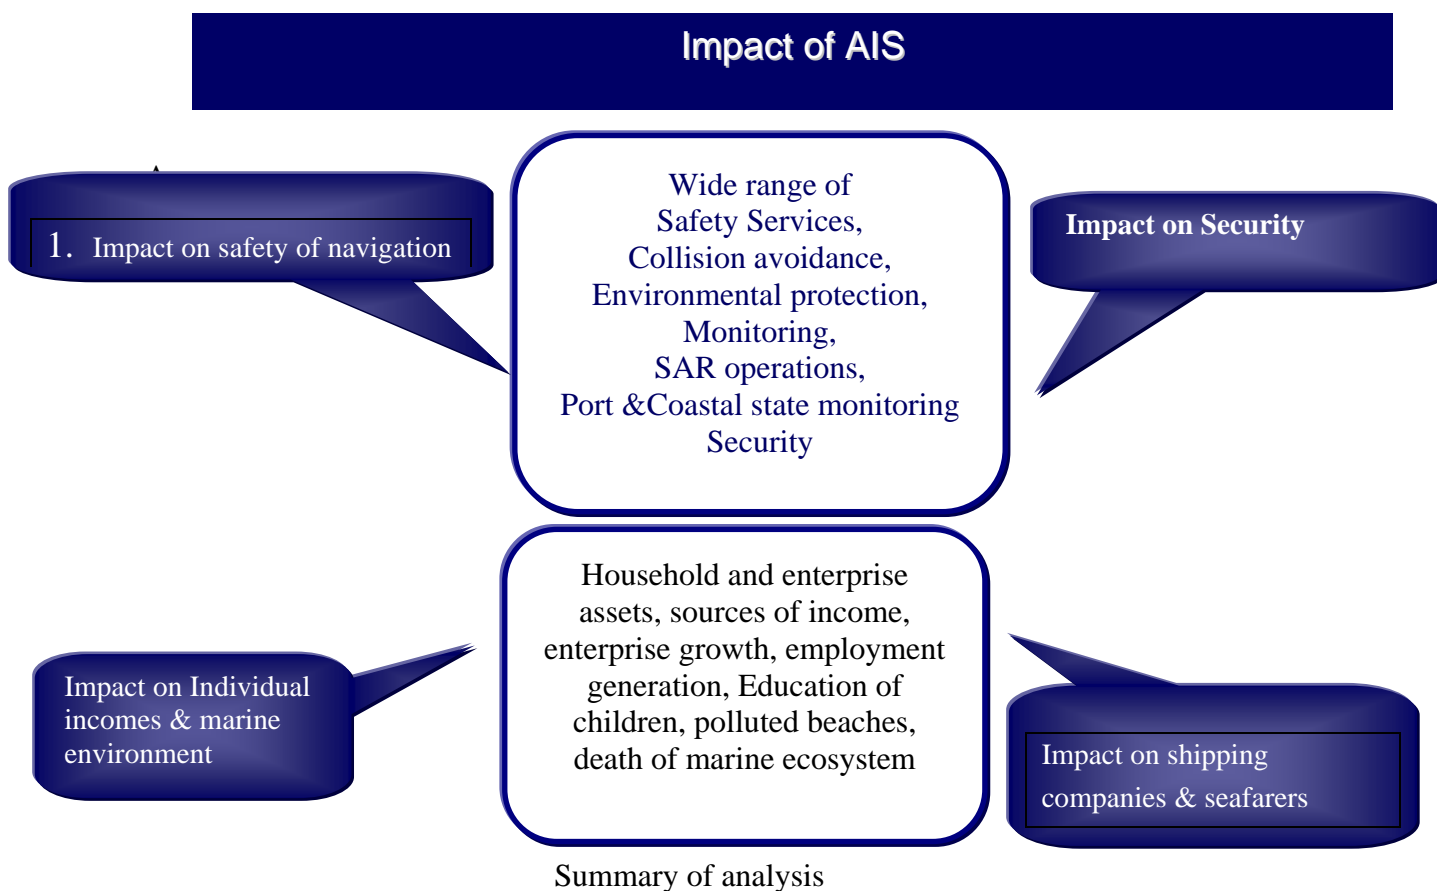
Impact of AIS

1. Impact on safety of navigation

Wide range of
Safety Services,
Collision avoidance,
Environmental protection,
Monitoring,
SAR operations,
Port &Coastal state monitoring
Security

Impact on Security

Impact on Individual incomes & marine environment

Household and enterprise assets, sources of income, enterprise growth, employment generation, Education of children, polluted beaches, death of marine ecosystem

Impact on shipping companies & seafarers

Summary of analysis